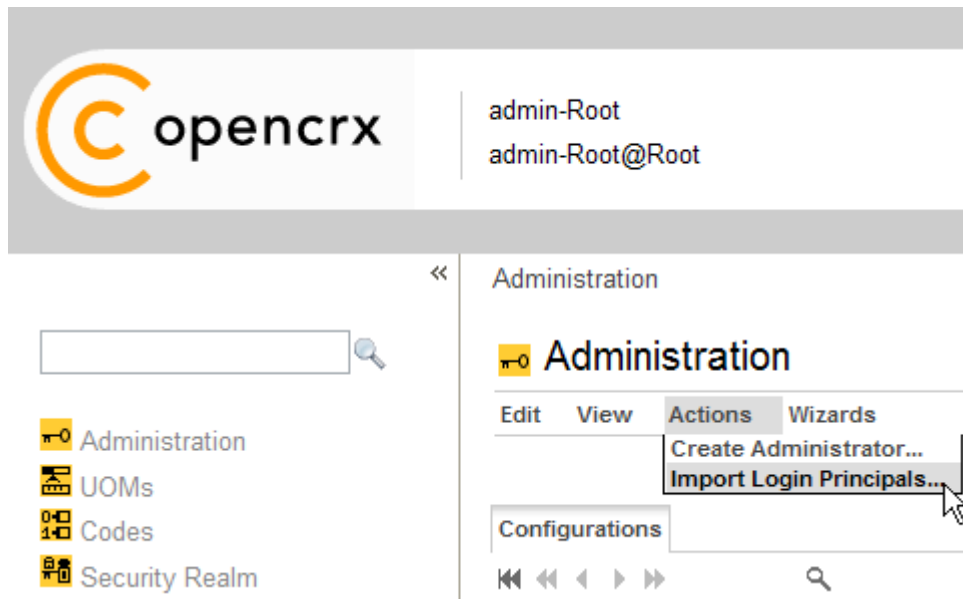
opencrx

admin-Root
admin-Root@Root

«

Administration
UOMs
Codes
Security Realm

Administration

Administration

Edit View Actions Wizards

Create Administrator...
Import Login Principals...

Configurations